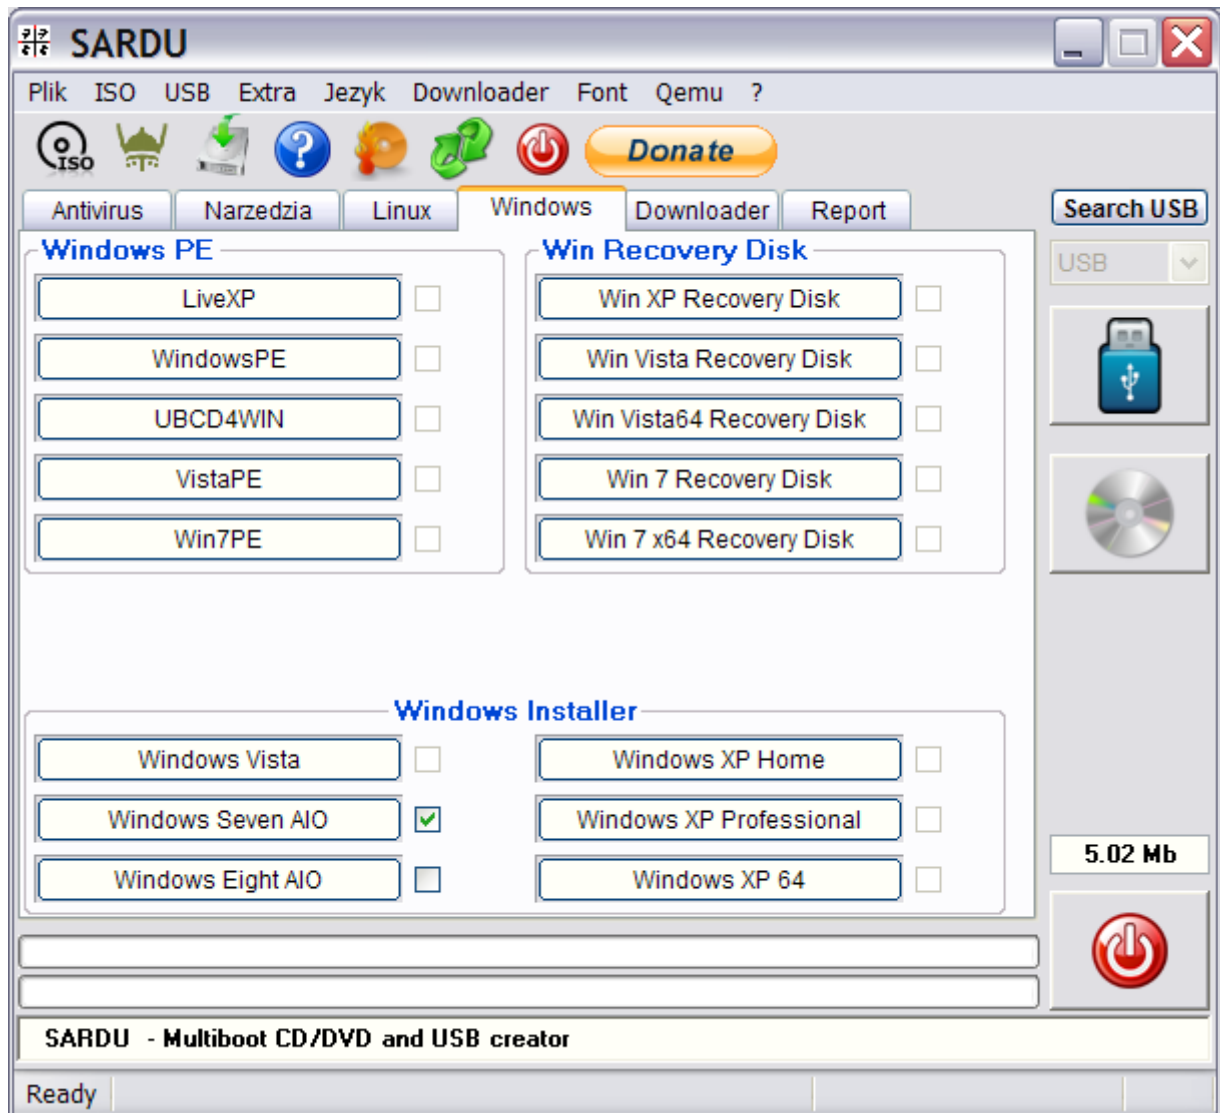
SARDU

Plik ISO USB Extra Jezyk Downloader Font Qemu ?

ISO Donate

Antivirus Narzedzia Linux Windows Downloader Report

Search USB

USB

Windows PE

LiveXP

WindowsPE

UBCD4WIN

VistaPE

Win7PE

Win Recovery Disk

Win XP Recovery Disk

Win Vista Recovery Disk

Win Vista64 Recovery Disk

Win 7 Recovery Disk

Win 7 x64 Recovery Disk

Windows Installer

Windows Vista

Windows Seven AIO

Windows Eight AIO

Windows XP Home

Windows XP Professional

Windows XP 64

5.02 Mb

SARDU - Multiboot CD/DVD and USB creator

Ready